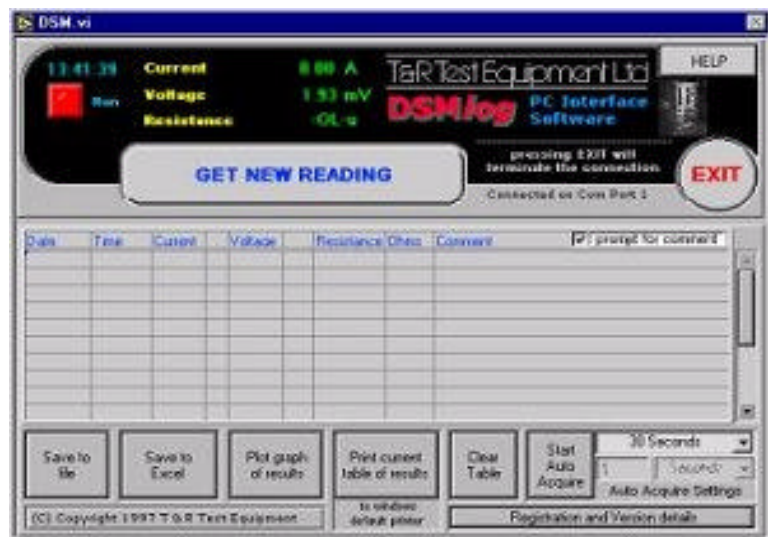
DSM.vi

13:41:39
Run
Current 0.00 A
Voltage 1.53 mV
Resistance -OL-Ω

T&R Test Equipment Ltd
DSMlog PC Interface Software
HELP

GET NEW READING

pressing EXIT will terminate the connection.
Connected on Com Port 1
EXIT

| Date | Time | Current | | Voltage | | Resistance | Ohms | Comment |
|---|---|---|---|---|---|---|---|---|

prompt for comment

Save to file
Save to Excel
Plot graph of results
Print current table of results
to windows default printer
Clear Table
Start Auto Acquire
30 Seconds
1
Seconds
Auto Acquire Settings

(C) Copyright 1997 T&R Test Equipment
Registration and Version details